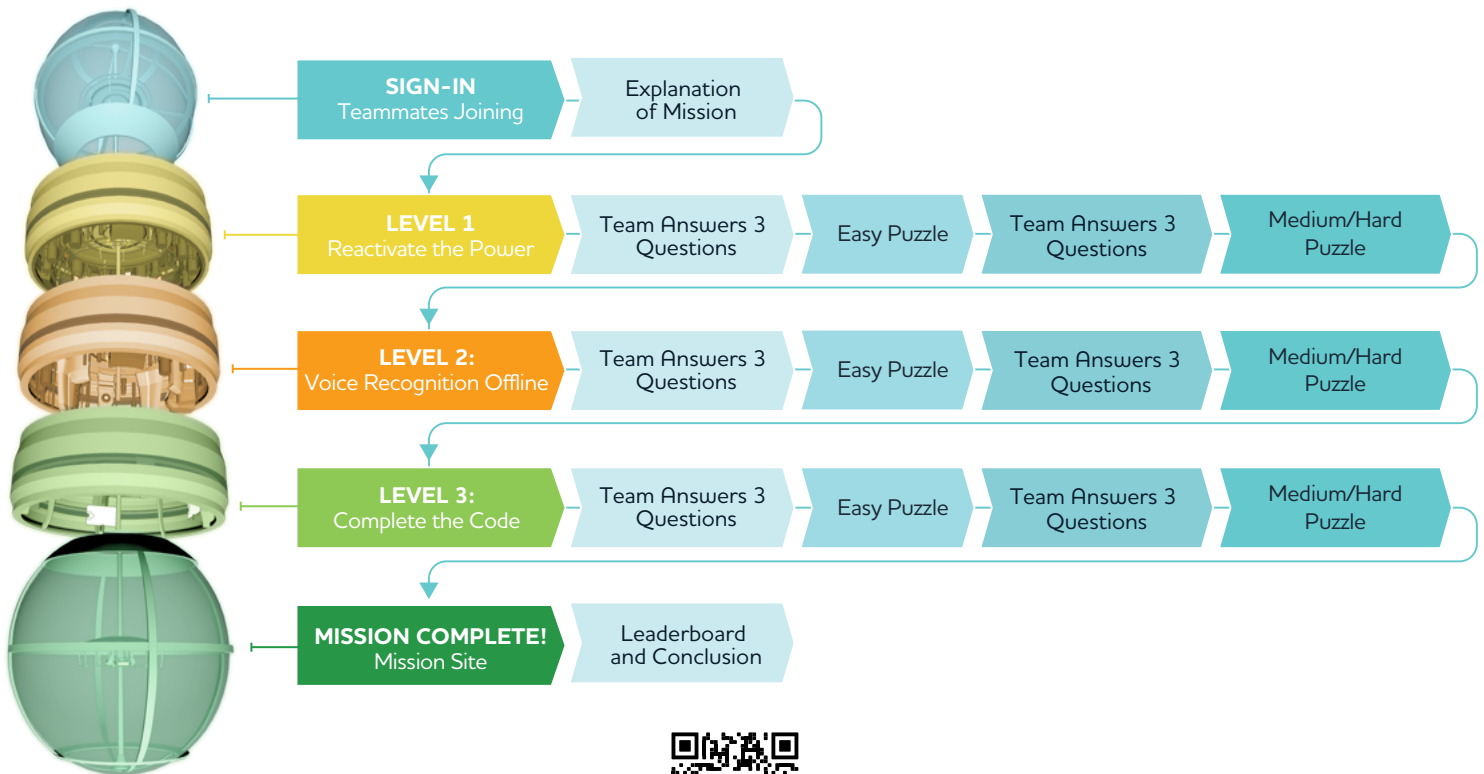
SIGN-IN
Teammates Joining

Explanation of Mission

LEVEL 1
Reactivate the Power

Team Answers 3 Questions

Easy Puzzle

Team Answers 3 Questions

Medium/Hard Puzzle

LEVEL 2:
Voice Recognition Offline

Team Answers 3 Questions

Easy Puzzle

Team Answers 3 Questions

Medium/Hard Puzzle

LEVEL 3:
Complete the Code

Team Answers 3 Questions

Easy Puzzle

Team Answers 3 Questions

Medium/Hard Puzzle

MISSION COMPLETE!
Mission Site

Leaderboard and Conclusion